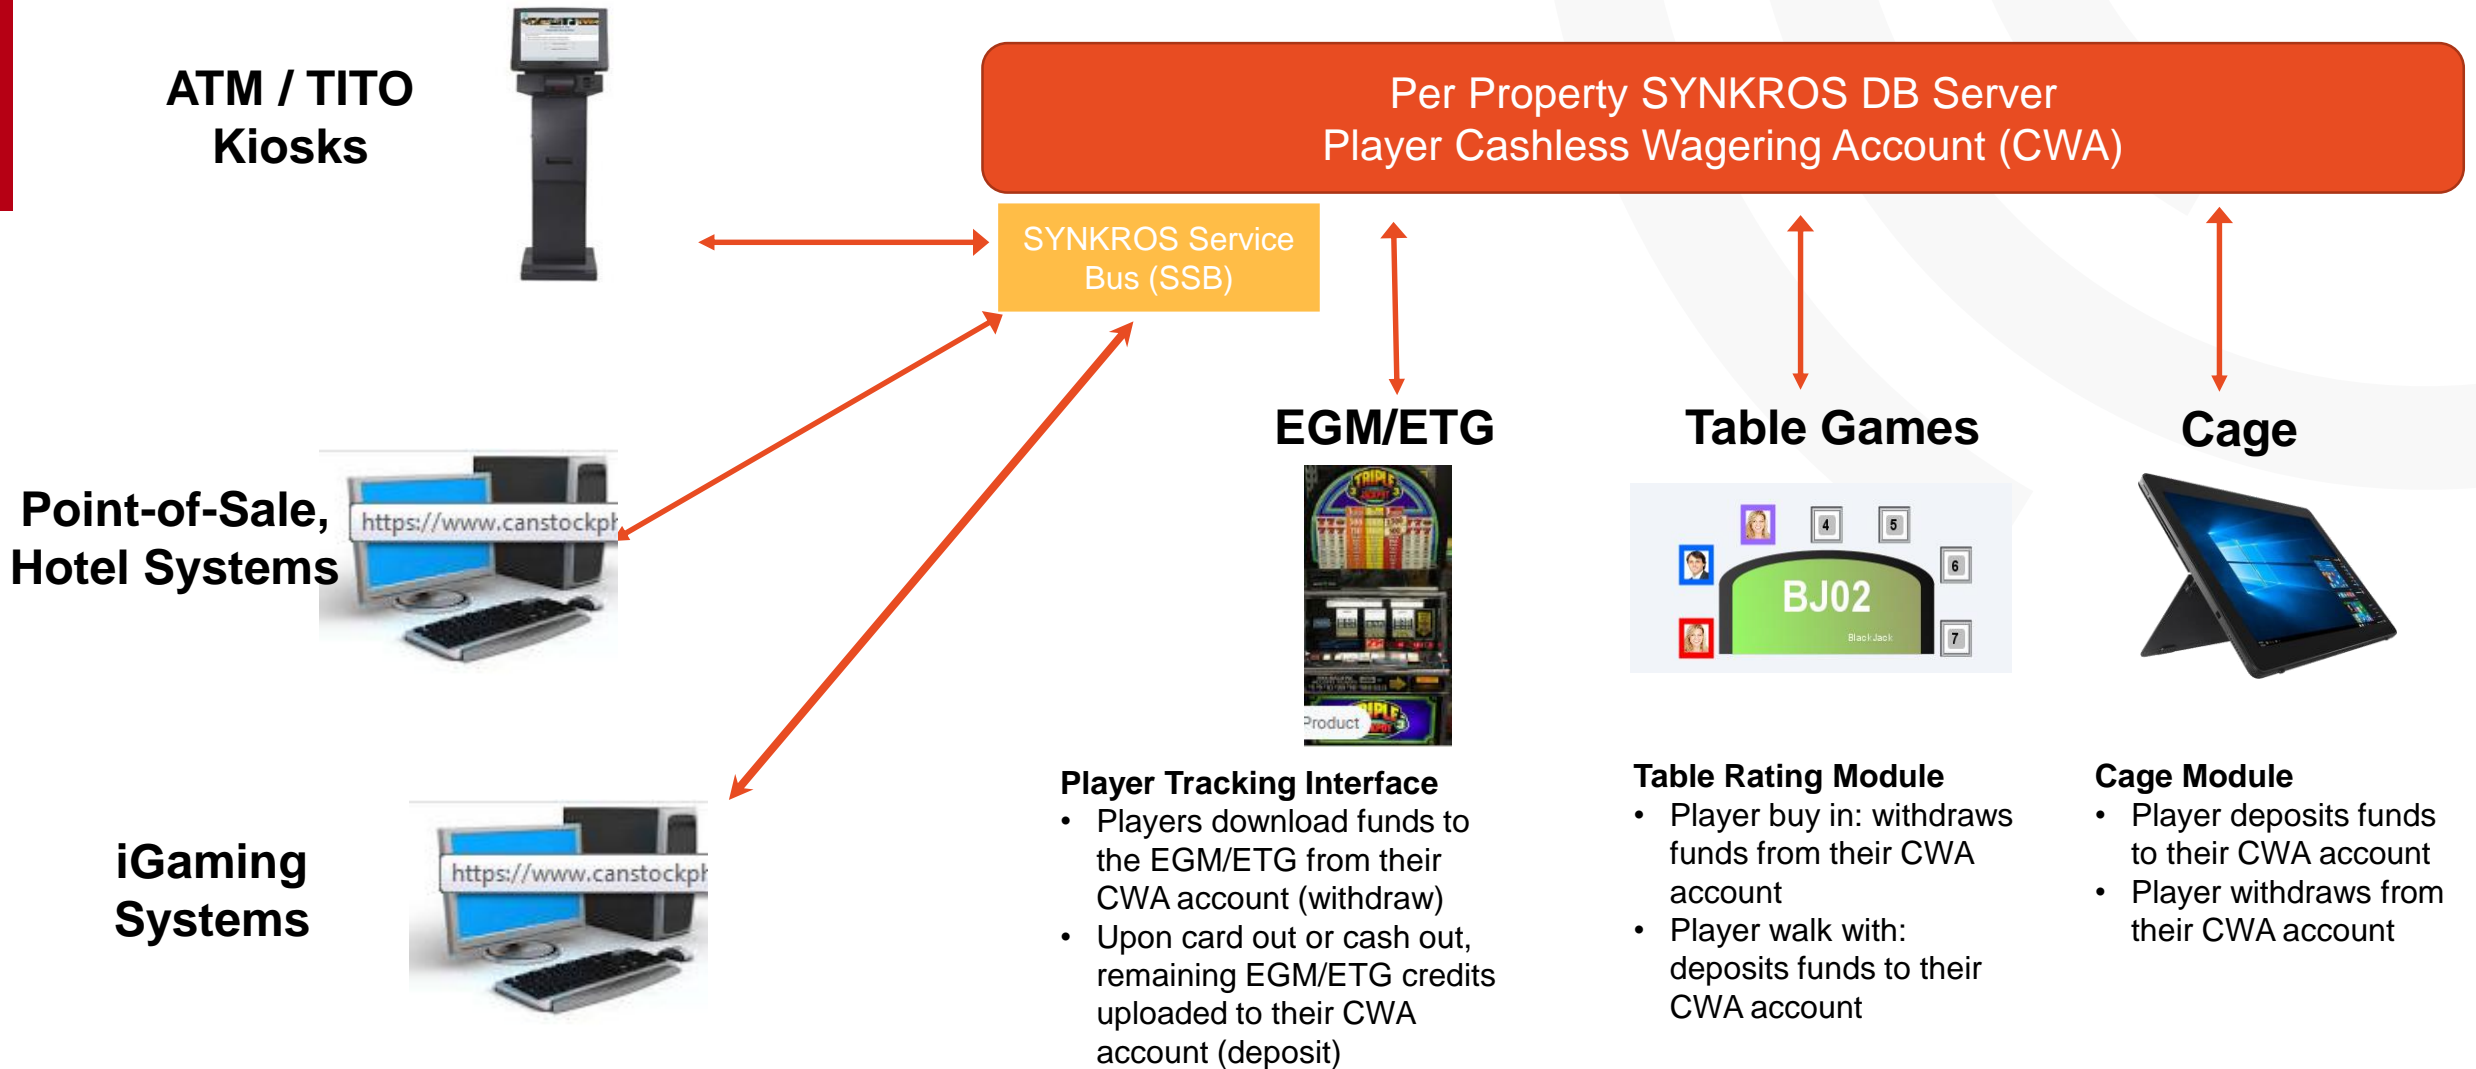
ATM / TITO Kiosks

Per Property SYNKROS DB Server
Player Cashless Wagering Account (CWA)

SYNKROS Service Bus (SSB)

Point-of-Sale, Hotel Systems

https://www.canstockph

iGaming Systems

https://www.canstockph

EGM/ETG

Product

Table Games

4 5 6 7

BJ02

Black Jack

Cage

Player Tracking Interface
• Players download funds to the EGM/ETG from their CWA account (withdraw)
• Upon card out or cash out, remaining EGM/ETG credits uploaded to their CWA account (deposit)

Table Rating Module
• Player buy in: withdraws funds from their CWA account
• Player walk with: deposits funds to their CWA account

Cage Module
• Player deposits funds to their CWA account
• Player withdraws from their CWA account